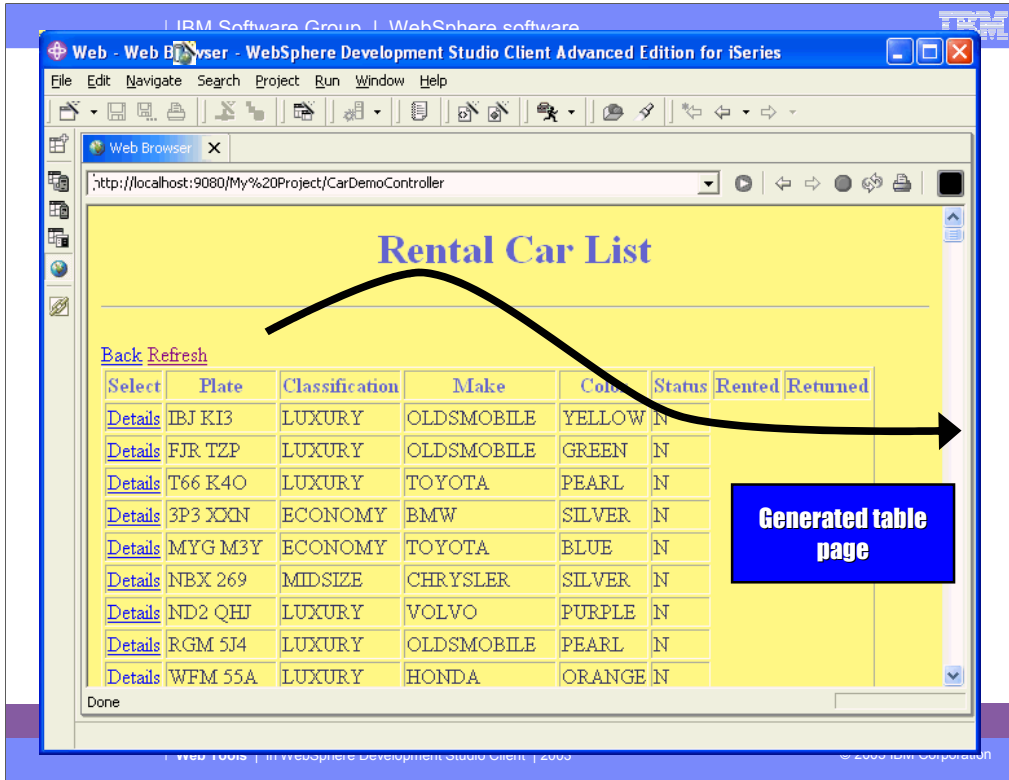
IBM Software Group | WebSphere software

IBM

Web - Web B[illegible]wser - WebSphere Development Studio Client Advanced Edition for iSeries

File Edit Navigate Search Project Run Window Help

Web Browser

http://localhost:9080/My%20Project/CarDemoController

Rental Car List

Back Refresh

| Select | Plate | Classification | Make | Colo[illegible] | Status | Rented | Returned |
|---|---|---|---|---|---|---|---|
| Details | IBJ KI3 | LUXURY | OLDSMOBILE | YELLOW | N | | |
| Details | FJR TZP | LUXURY | OLDSMOBILE | GREEN | N | | |
| Details | T66 K4O | LUXURY | TOYOTA | PEARL | N | | |
| Details | 3P3 XXN | ECONOMY | BMW | SILVER | N | | |
| Details | MYG M3Y | ECONOMY | TOYOTA | BLUE | N | | |
| Details | NBX 269 | MIDSIZE | CHRYSLER | SILVER | N | | |
| Details | ND2 QHJ | LUXURY | VOLVO | PURPLE | N | | |
| Details | RGM 5J4 | LUXURY | OLDSMOBILE | PEARL | N | | |
| Details | WFM 55A | LUXURY | HONDA | ORANGE | N | | |

Generated table page

Done

| Web Tools | in WebSphere Development Studio Client | 2003

© 2003 IBM Corporation